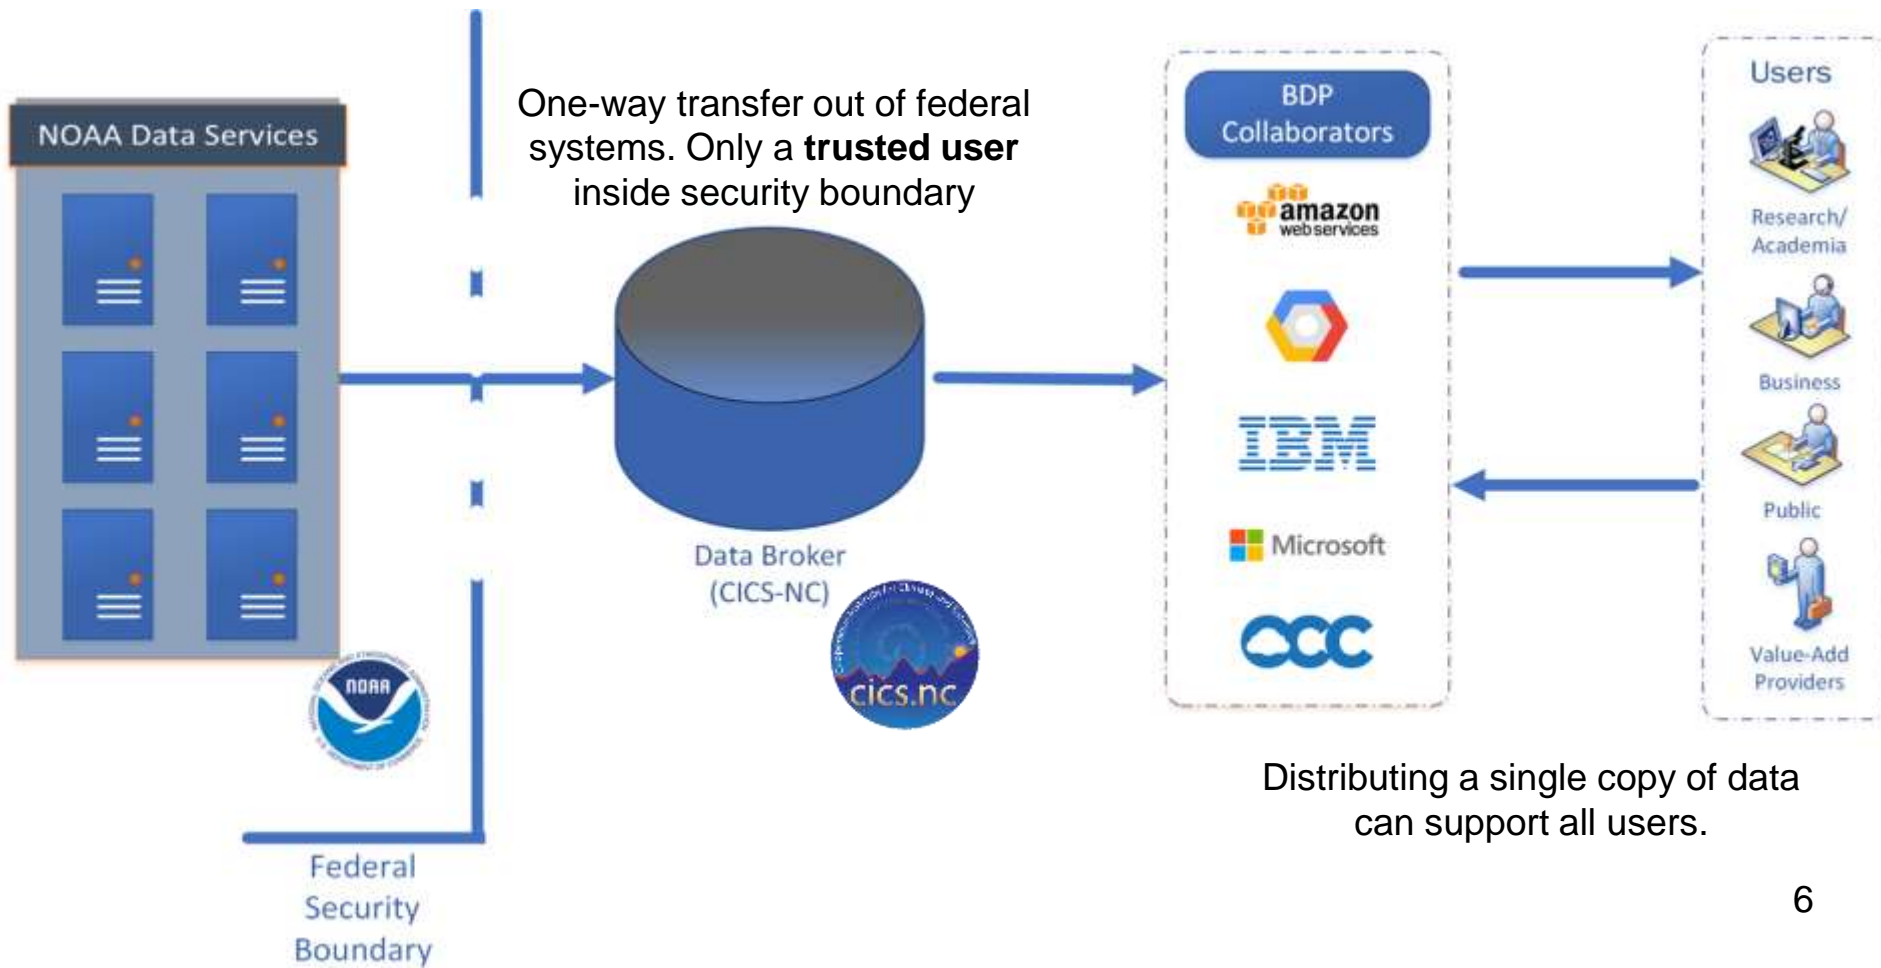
NOAA Data Services

One-way transfer out of federal systems. Only a **trusted user** inside security boundary

Data Broker (CICS-NC)

cics.nc

NOAA

Federal Security Boundary

BDP Collaborators

amazon webservices

IBM

Microsoft

OCC

Users

Research/ Academia

Business

Public

Value-Add Providers

Distributing a single copy of data can support all users.

6